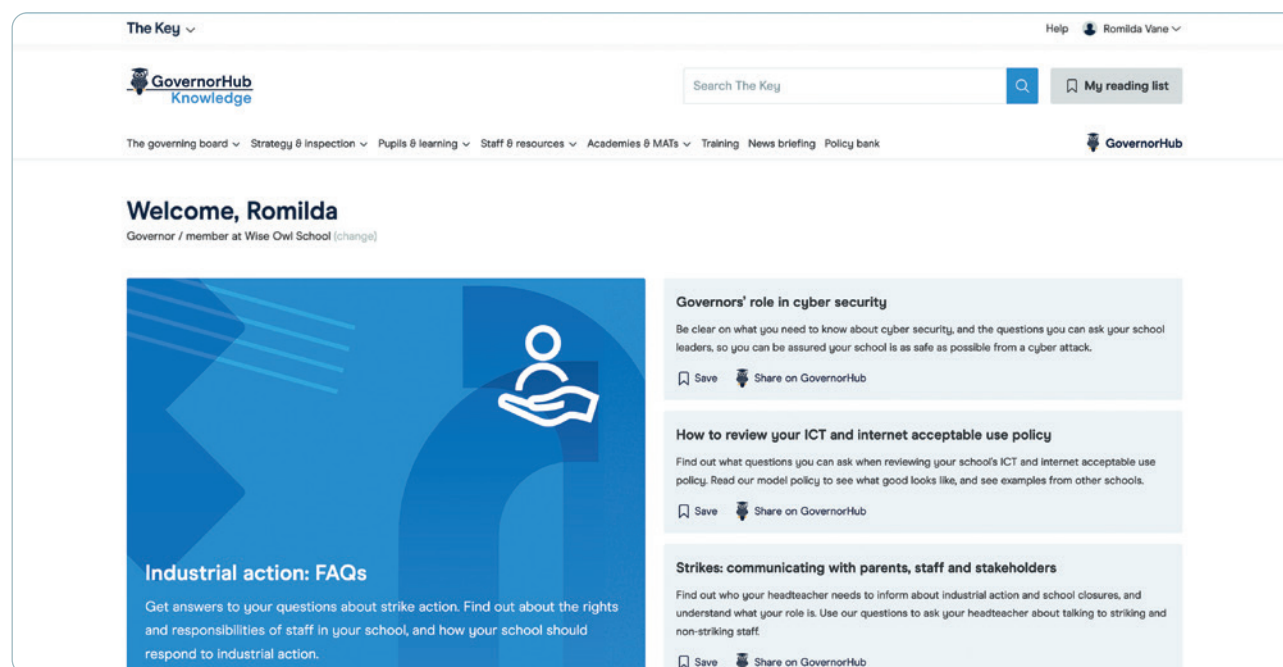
The Key

Help Romilda Vane

GovernorHub Knowledge

Search The Key

My reading list

The governing board Strategy & inspection Pupils & learning Staff & resources Academies & MATs Training News briefing Policy bank

GovernorHub

Welcome, Romilda

Governor / member at Wise Owl School (change)

Industrial action: FAQs

Get answers to your questions about strike action. Find out about the rights and responsibilities of staff in your school, and how your school should respond to industrial action.

Governors' role in cyber security

Be clear on what you need to know about cyber security, and the questions you can ask your school leaders, so you can be assured your school is as safe as possible from a cyber attack.

Save Share on GovernorHub

How to review your ICT and internet acceptable use policy

Find out what questions you can ask when reviewing your school's ICT and internet acceptable use policy. Read our model policy to see what good looks like, and see examples from other schools.

Save Share on GovernorHub

Strikes: communicating with parents, staff and stakeholders

Find out who your headteacher needs to inform about industrial action and school closures, and understand what your role is. Use our questions to ask your headteacher about talking to striking and non-striking staff.

Save Share on GovernorHub